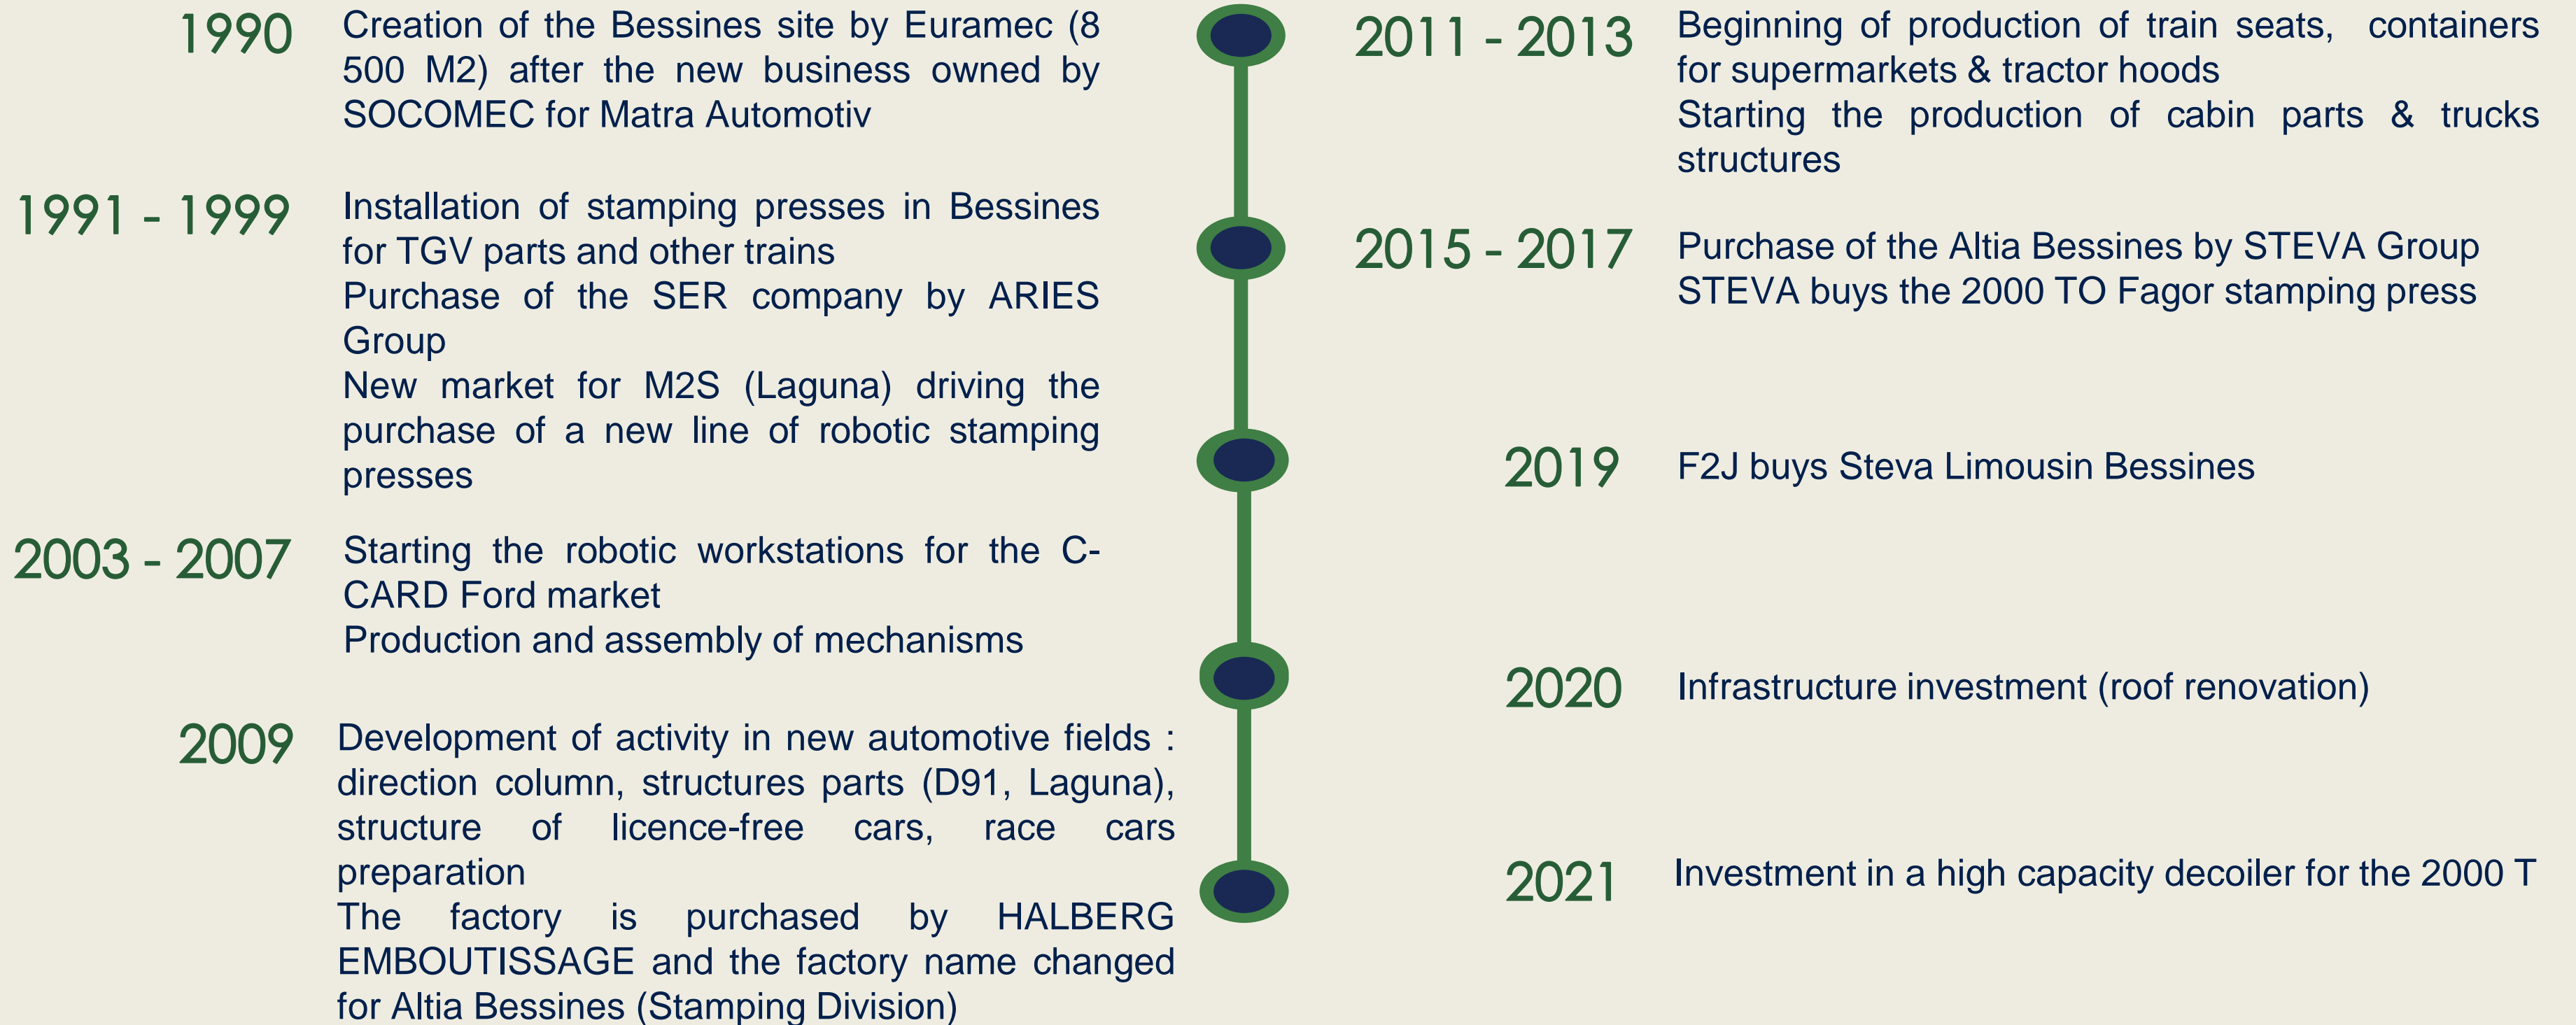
1990 Creation of the Bessines site by Euramec (8 500 M2) after the new business owned by SOCOMEC for Matra Automotiv

1991 - 1999 Installation of stamping presses in Bessines for TGV parts and other trains
Purchase of the SER company by ARIES Group
New market for M2S (Laguna) driving the purchase of a new line of robotic stamping presses

2003 - 2007 Starting the robotic workstations for the C-CARD Ford market
Production and assembly of mechanisms

2009 Development of activity in new automotive fields : direction column, structures parts (D91, Laguna), structure of licence-free cars, race cars preparation
The factory is purchased by HALBERG EMBOUTISSAGE and the factory name changed for Altia Bessines (Stamping Division)

2011 - 2013 Beginning of production of train seats, containers for supermarkets & tractor hoods
Starting the production of cabin parts & trucks structures

2015 - 2017 Purchase of the Altia Bessines by STEVA Group
STEVA buys the 2000 TO Fagor stamping press

2019 F2J buys Steva Limousin Bessines

2020 Infrastructure investment (roof renovation)

2021 Investment in a high capacity decoiler for the 2000 T